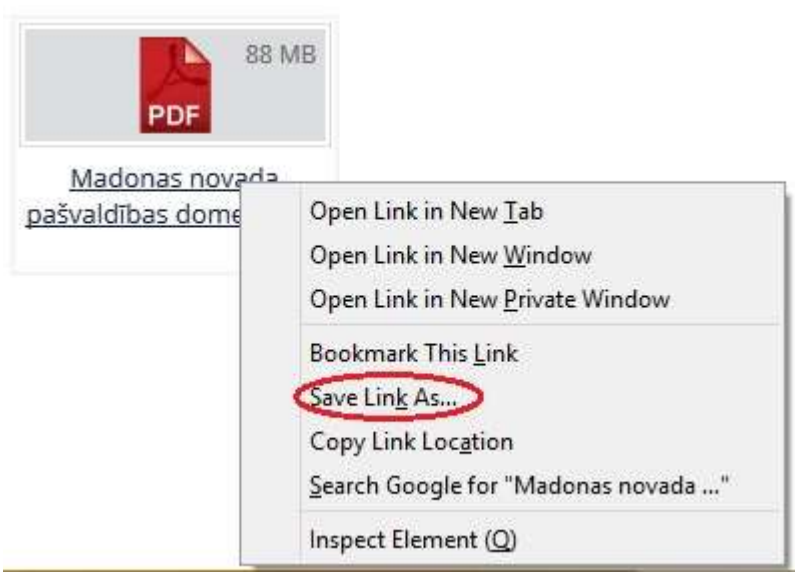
PDF
88 MB

Madonas novada pašvaldības dome

Open Link in New Tab
Open Link in New Window
Open Link in New Private Window

Bookmark This Link
Save Link As...
Copy Link Location
Search Google for "Madonas novada ..."

Inspect Element (Q)